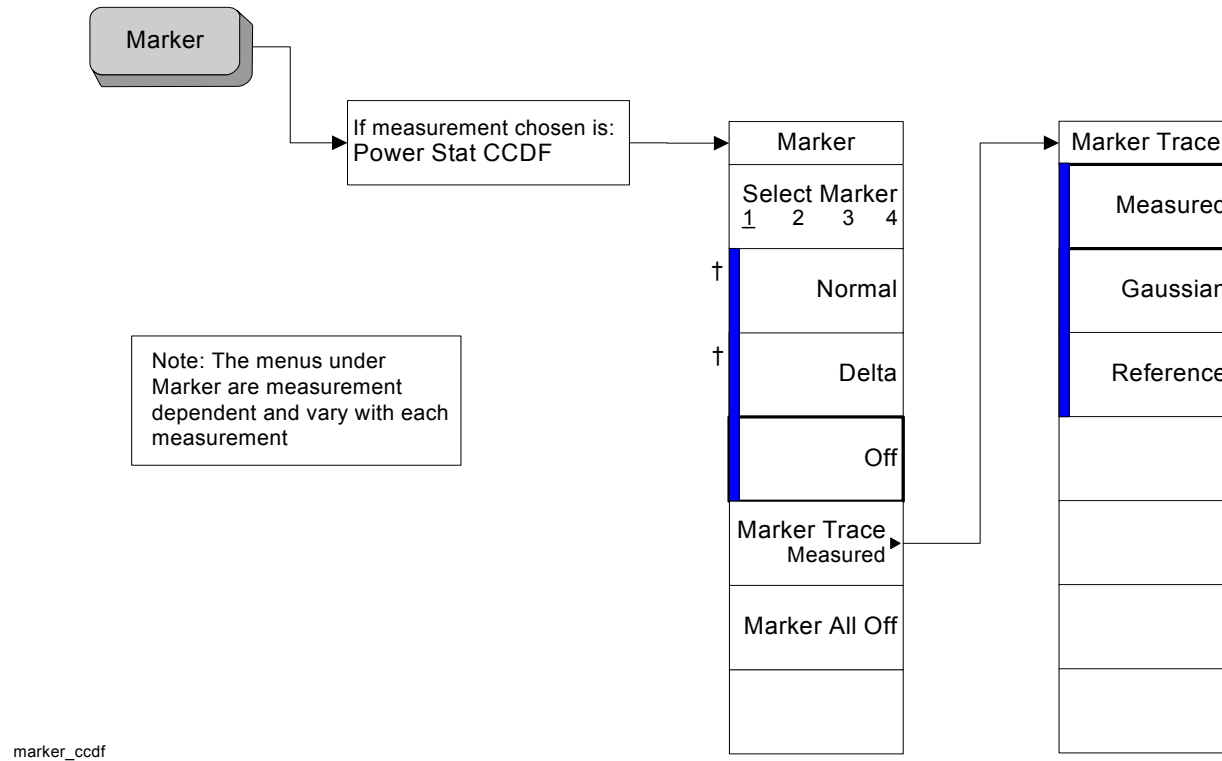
Marker

If measurement chosen is:
Power Stat CCDF

Note: The menus under Marker are measurement dependent and vary with each measurement

Marker

Select Marker
1 2 3 4

† Normal

† Delta

Off

Marker Trace
Measured

Marker All Off

Marker Trace

Measured

Gaussian

Reference

marker_ccdf